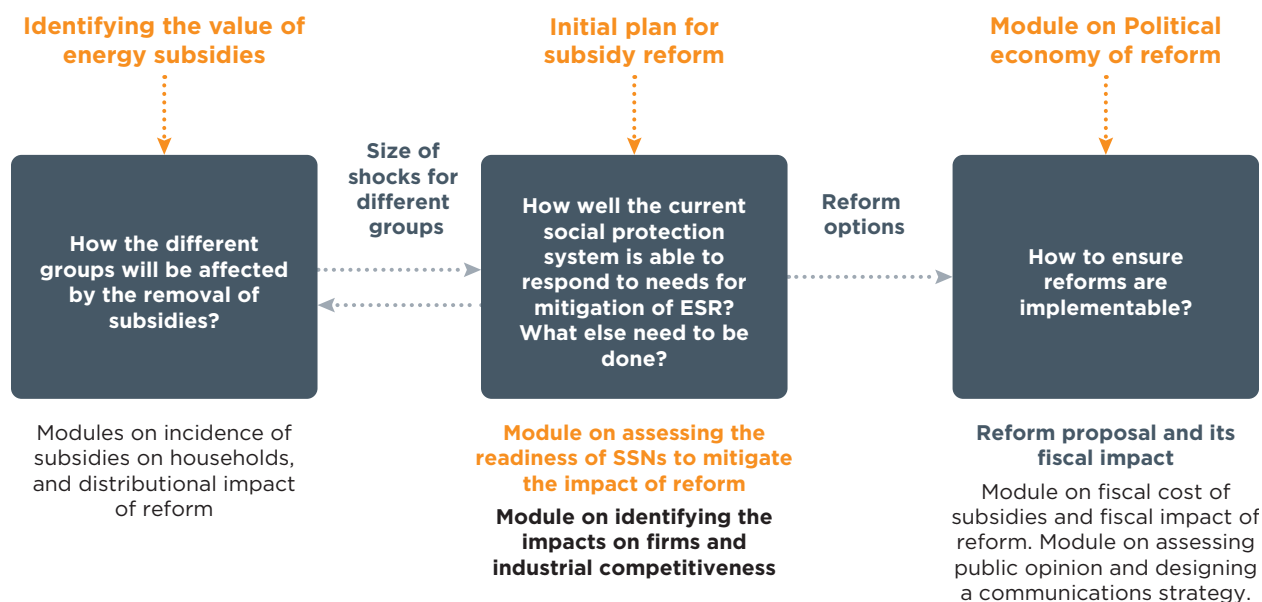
Identifying the value of energy subsidies

Initial plan for subsidy reform

Module on Political economy of reform

How the different groups will be affected by the removal of subsidies?

Size of shocks for different groups

How well the current social protection system is able to respond to needs for mitigation of ESR? What else need to be done?

Reform options

How to ensure reforms are implementable?

Modules on incidence of subsidies on households, and distributional impact of reform

Module on assessing the readiness of SSNs to mitigate the impact of reform

Module on identifying the impacts on firms and industrial competitiveness

Reform proposal and its fiscal impact

Module on fiscal cost of subsidies and fiscal impact of reform. Module on assessing public opinion and designing a communications strategy.